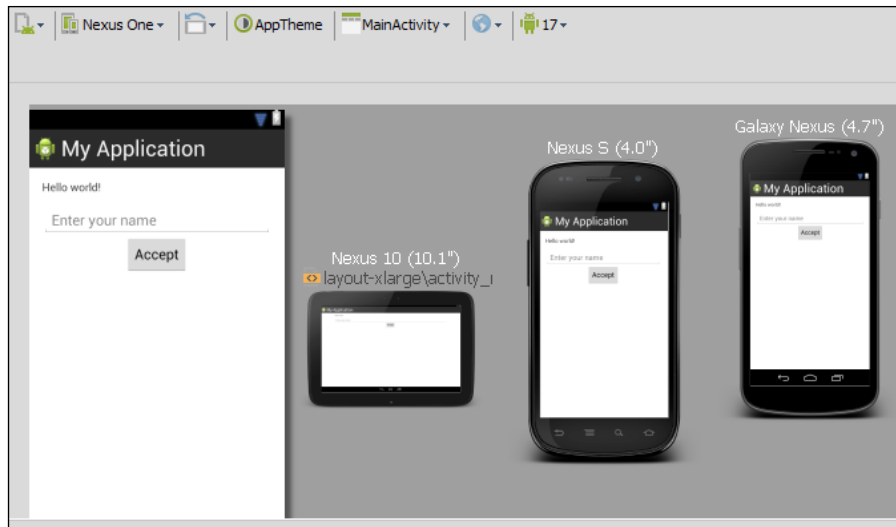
Nexus One ▾ AppTheme MainActivity ▾ 17 ▾

My Application

Hello world!

Enter your name

Accept

Nexus 10 (10.1")
layout-xlarge\activity_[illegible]

My Application

Nexus S (4.0")

My Application

Hello world!

Enter your name

Accept

Galaxy Nexus (4.7")

My Application

Hello world!

Enter your name

Accept